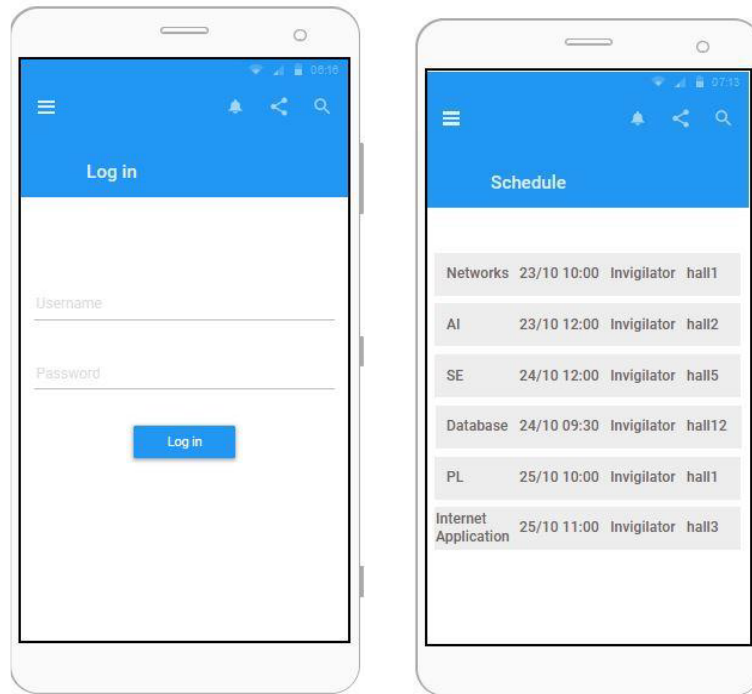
08:16

Log in

Username

Password

Log in

07:13

Schedule

| | | | |
|---|---|---|---|
| Networks | 23/10 10:00 | Invigilator | hall1 |
| AI | 23/10 12:00 | Invigilator | hall2 |
| SE | 24/10 12:00 | Invigilator | hall5 |
| Database | 24/10 09:30 | Invigilator | hall12 |
| PL | 25/10 10:00 | Invigilator | hall1 |
| Internet Application | 25/10 11:00 | Invigilator | hall3 |